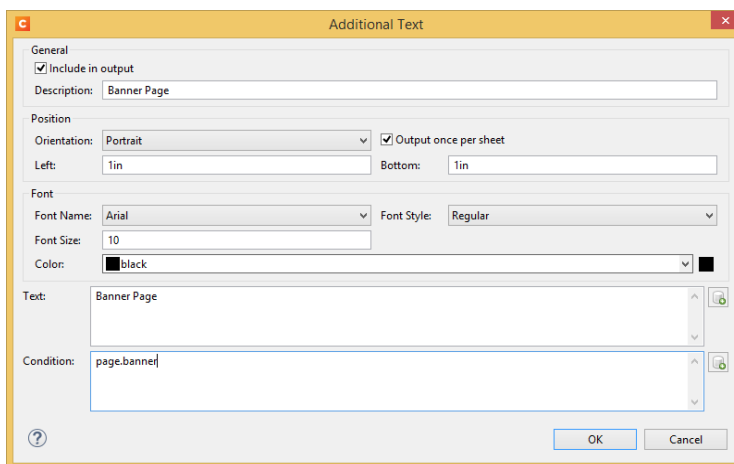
Additional Text

General

Include in output

Description: Banner Page

Position

Orientation: Portrait

Output once per sheet

Left: 1in

Bottom: 1in

Font

Font Name: Arial

Font Style: Regular

Font Size: 10

Color: black

Text: Banner Page

Condition: page.banner

OK

Cancel